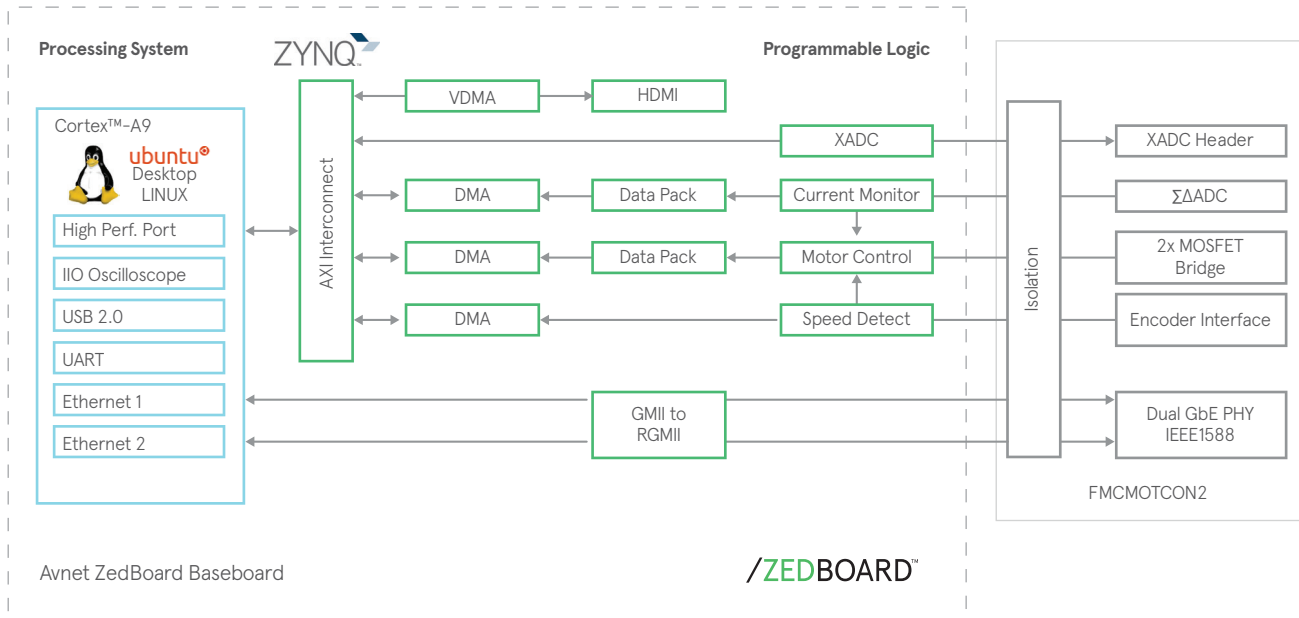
Processing System

ZYNQ

Programmable Logic

Cortex™-A9

ubuntu Desktop

LINUX

High Perf. Port

IIO Oscilloscope

USB 2.0

UART

Ethernet 1

Ethernet 2

AXI Interconnect

VDMA

HDMI

XADC

DMA

Data Pack

Current Monitor

DMA

Data Pack

Motor Control

DMA

Speed Detect

GMII to RGMII

Isolation

XADC Header

ΣΔADC

2x MOSFET Bridge

Encoder Interface

Dual GbE PHY IEEE1588

FMCMOTCON2

Avnet ZedBoard Baseboard

/ZEDBOARD™